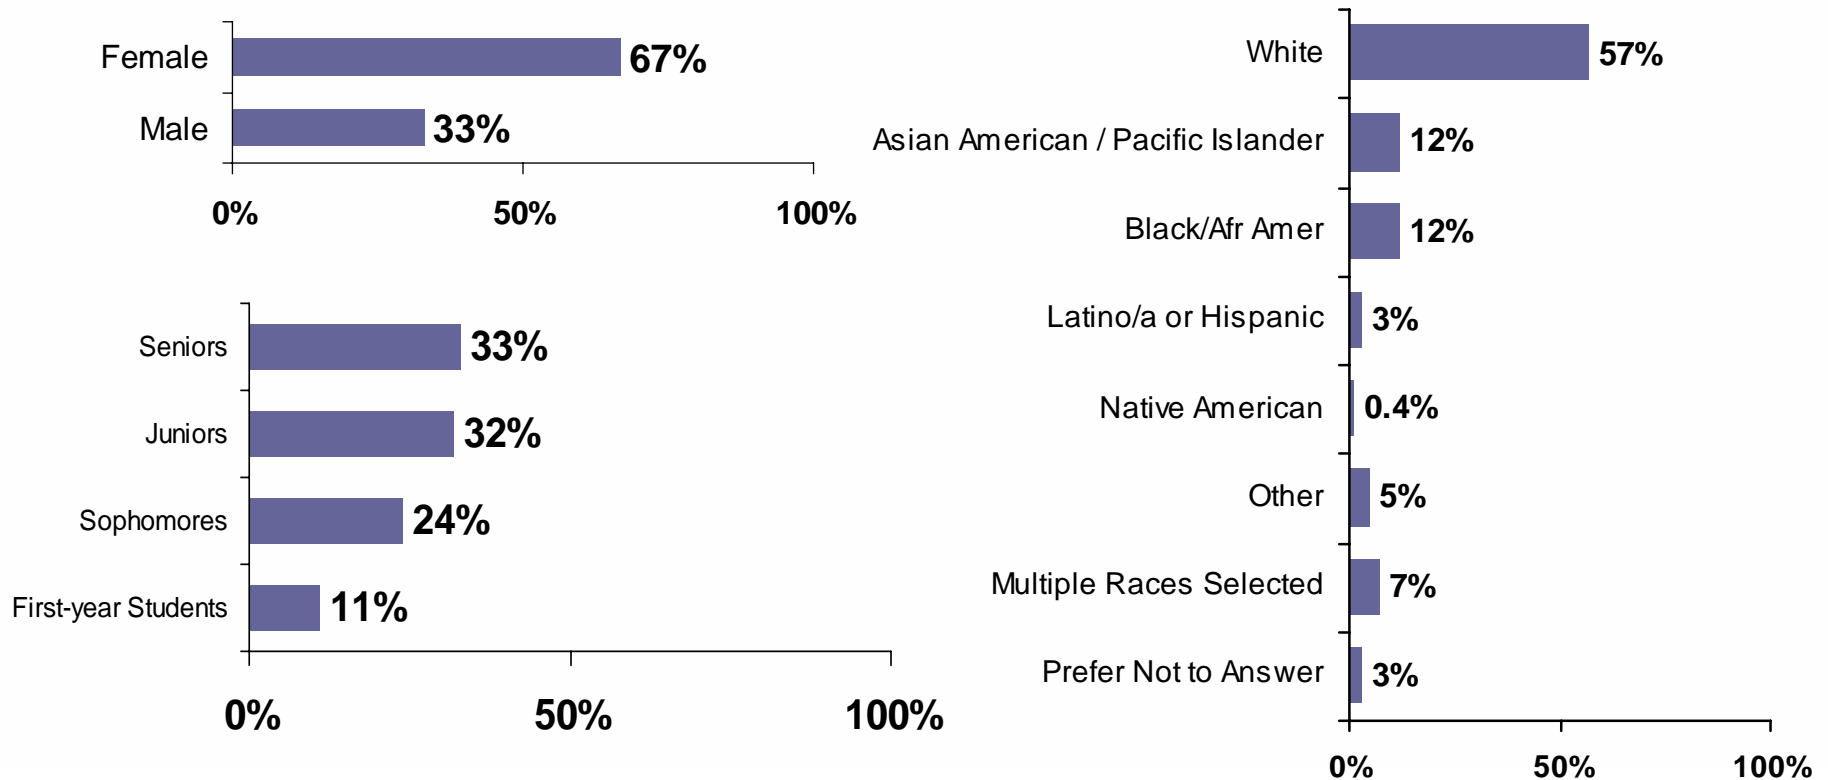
Female 67%
Male 33%
0% 50% 100%

Seniors 33%
Juniors 32%
Sophomores 24%
First-year Students 11%
0% 50% 100%

White 57%
Asian American / Pacific Islander 12%
Black/Afr Amer 12%
Latino/a or Hispanic 3%
Native American 0.4%
Other 5%
Multiple Races Selected 7%
Prefer Not to Answer 3%
0% 50% 100%